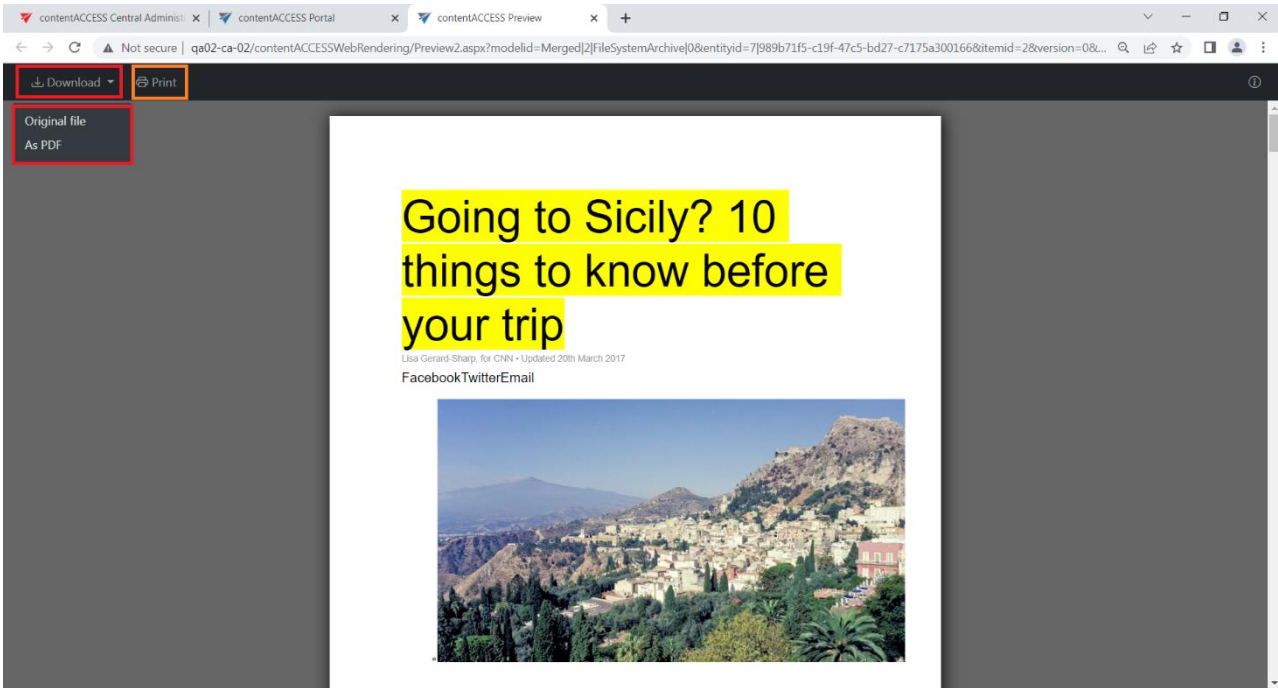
contentACCESS Central Administ ×
contentACCESS Portal ×
contentACCESS Preview ×
+

Not secure | qa02-ca-02/contentACCESSWebRendering/Preview2.aspx?modelid=Merged|2|FileSystemArchive|0&entityid=7|989b71f5-c19f-47c5-bd27-c7175a300166&itemid=2&version=0&...

Download
Print

Original file
As PDF

Going to Sicily? 10 things to know before your trip

Lisa Gerard-Sharp, for CNN • Updated 20th March 2017

FacebookTwitterEmail